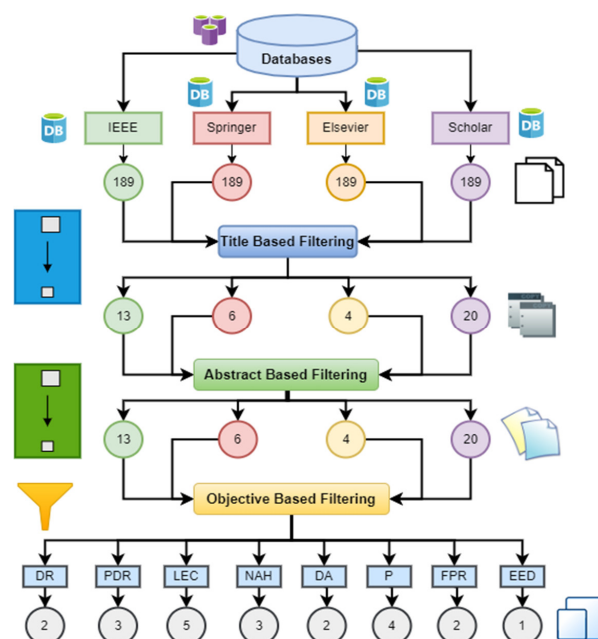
Databases

DB DB DB DB

IEEE Springer Elsevier Scholar

189 189 189 189

Title Based Filtering

13 6 4 20

Abstract Based Filtering

13 6 4 20

Objective Based Filtering

DR PDR LEC NAH DA P FPR EED

2 3 5 3 2 4 2 1